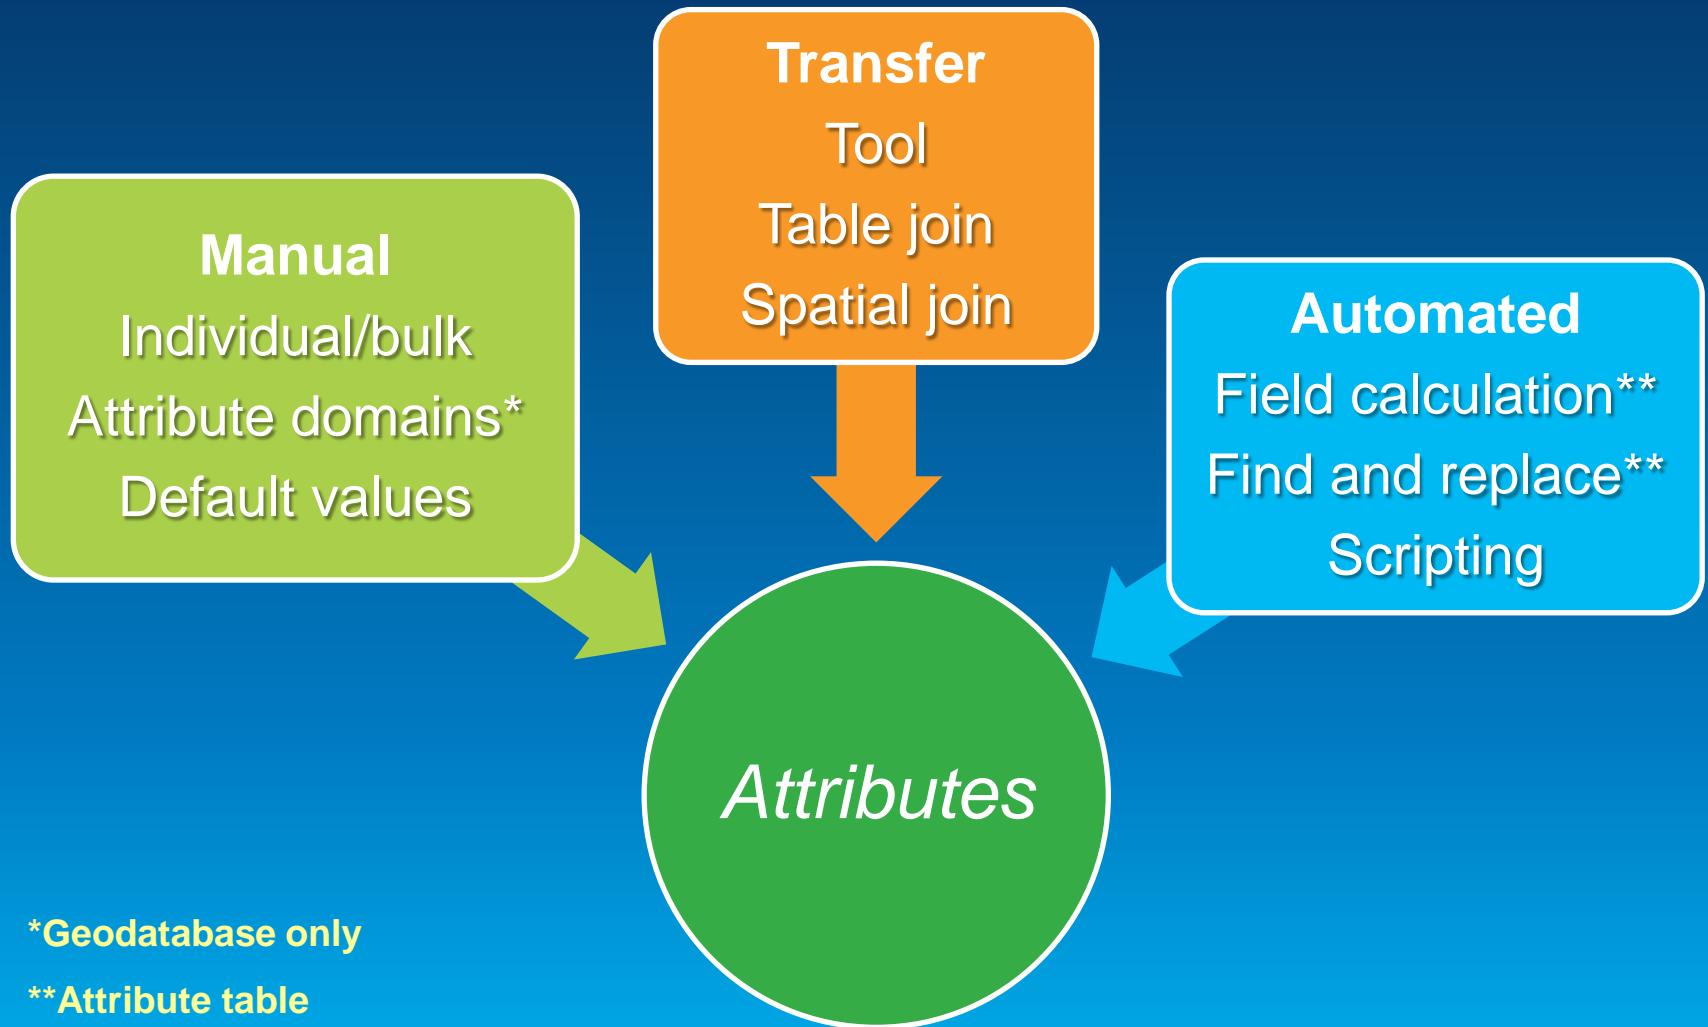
Transfer
Tool
Table join
Spatial join

Manual
Individual/bulk
Attribute domains*
Default values

Automated
Field calculation**
Find and replace**
Scripting

Attributes

*Geodatabase only
**Attribute table